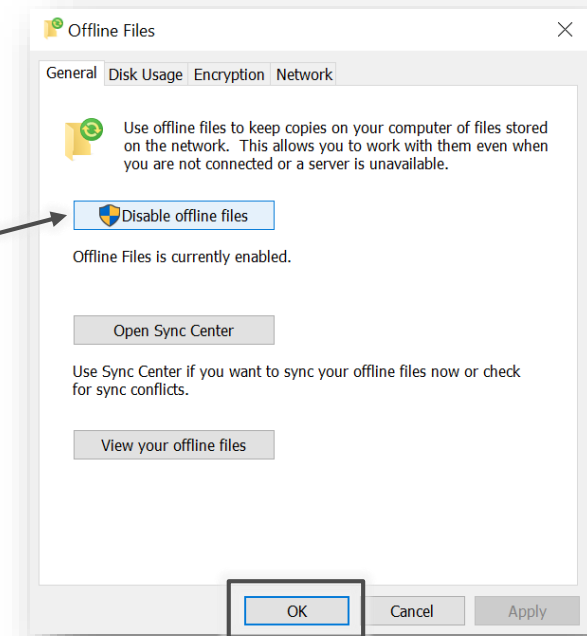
Offline Files

General | Disk Usage | Encryption | Network

Use offline files to keep copies on your computer of files stored on the network. This allows you to work with them even when you are not connected or a server is unavailable.

Disable offline files

Offline Files is currently enabled.

Open Sync Center

Use Sync Center if you want to sync your offline files now or check for sync conflicts.

View your offline files

OK | Cancel | Apply